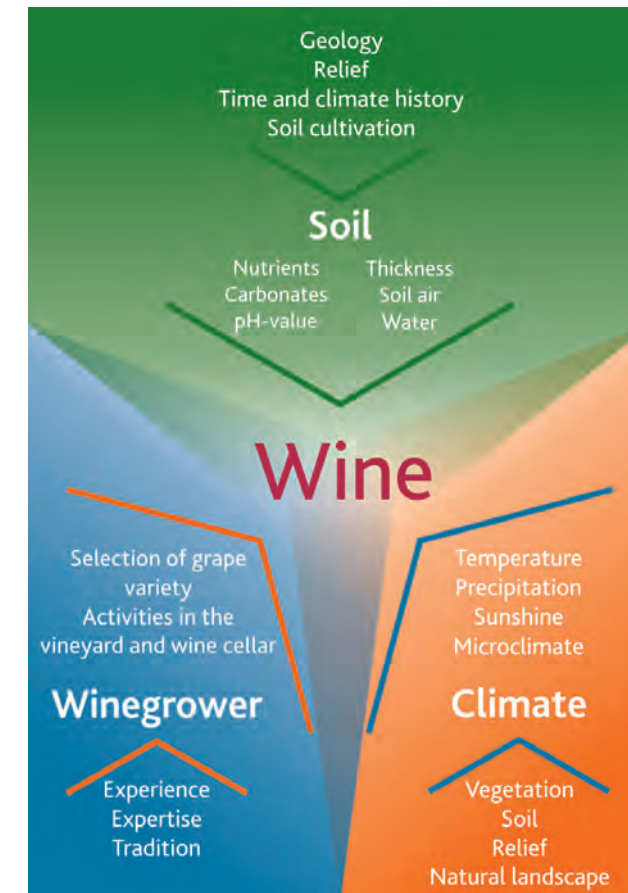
Geology
Relief
Time and climate history
Soil cultivation

Soil

Nutrients
Carbonates
pH-value

Thickness
Soil air
Water

Wine

Selection of grape variety
Activities in the vineyard and wine cellar

Winegrower

Experience
Expertise
Tradition

Temperature
Precipitation
Sunshine
Microclimate

Climate

Vegetation
Soil
Relief
Natural landscape